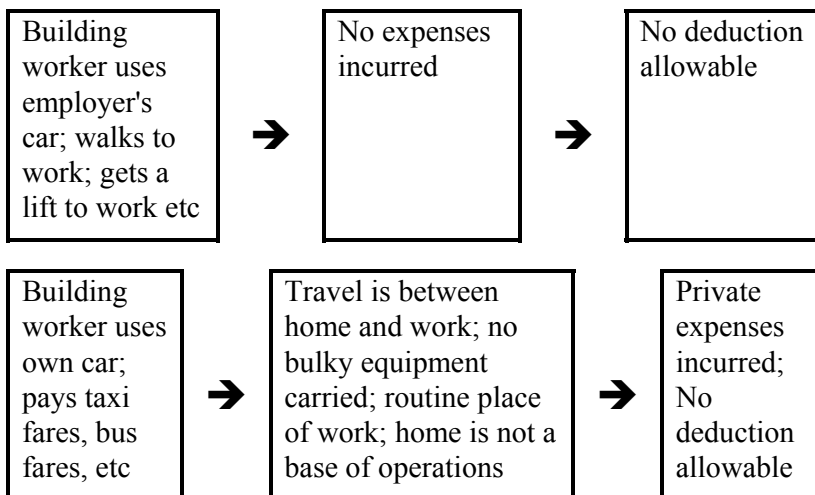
Building worker uses employer's car; walks to work; gets a lift to work etc

No expenses incurred

No deduction allowable

Building worker uses own car; pays taxi fares, bus fares, etc

Travel is between home and work; no bulky equipment carried; routine place of work; home is not a base of operations

Private expenses incurred; No deduction allowable